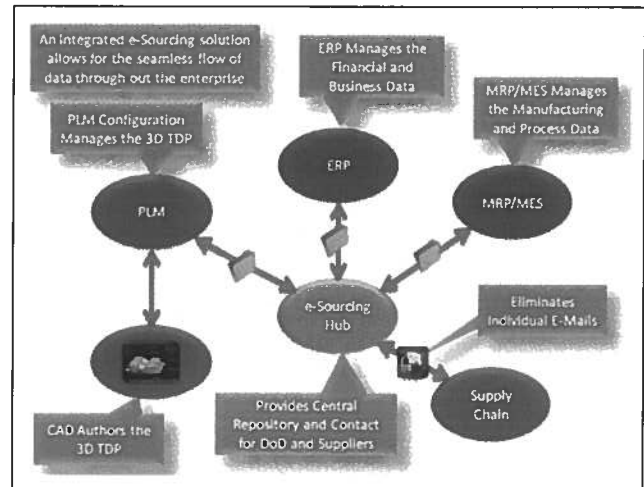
An integrated e-Sourcing solution allows for the seamless flow of data through out the enterprise

ERP Manages the Financial and Business Data

MRP/MES Manages the Manufacturing and Process Data

PLM Configuration Manages the 3D TDP

ERP

PLM

MRP/MES

e-Sourcing Hub

Eliminates Individual E-Mails

Supply Chain

CAD Authors the 3D TDP

Provides Central Repository and Contact for DoD and Suppliers